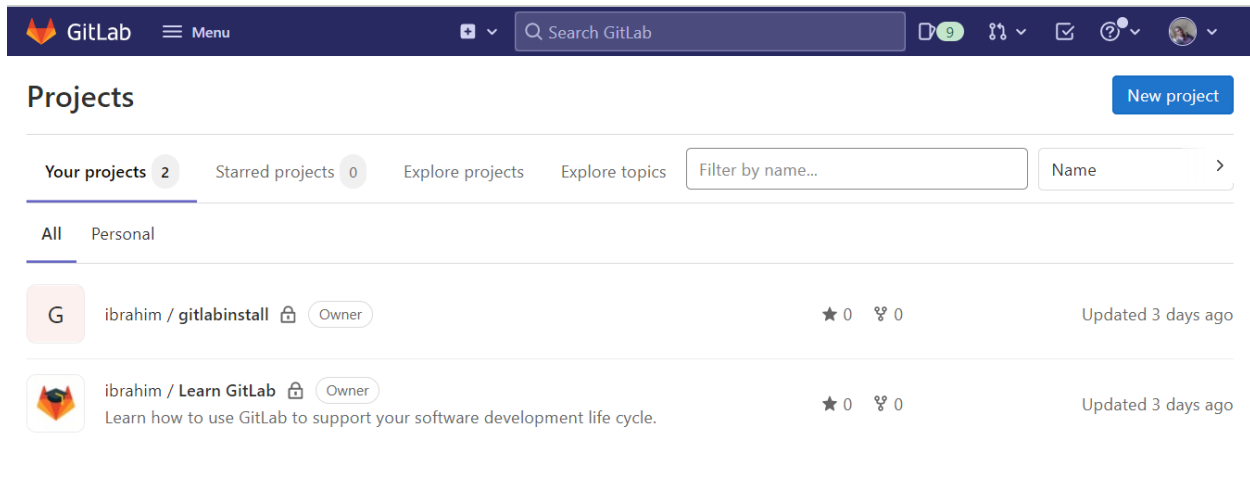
GitLab Menu Search GitLab 9

Projects

New project

Your projects 2 Starred projects 0 Explore projects Explore topics Filter by name... Name

All Personal

G ibrahim / gitlabinstall Owner 0 0 Updated 3 days ago

ibrahim / Learn GitLab Owner
Learn how to use GitLab to support your software development life cycle. 0 0 Updated 3 days ago